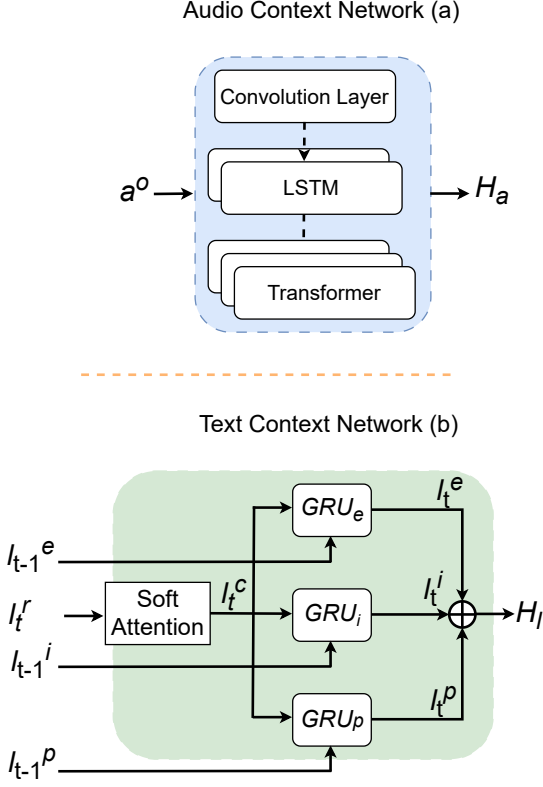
Audio Context Network (a)

Convolution Layer

$a^o$

LSTM

$H_a$

Transformer

Text Context Network (b)

$GRU_e$

$l_t^e$

$l_{t-1}^e$

$l_t^r$

Soft Attention

$l_t^c$

$GRU_i$

$l_t^i$

$H_l$

$l_{t-1}^i$

$GRU_p$

$l_t^p$

$l_{t-1}^p$